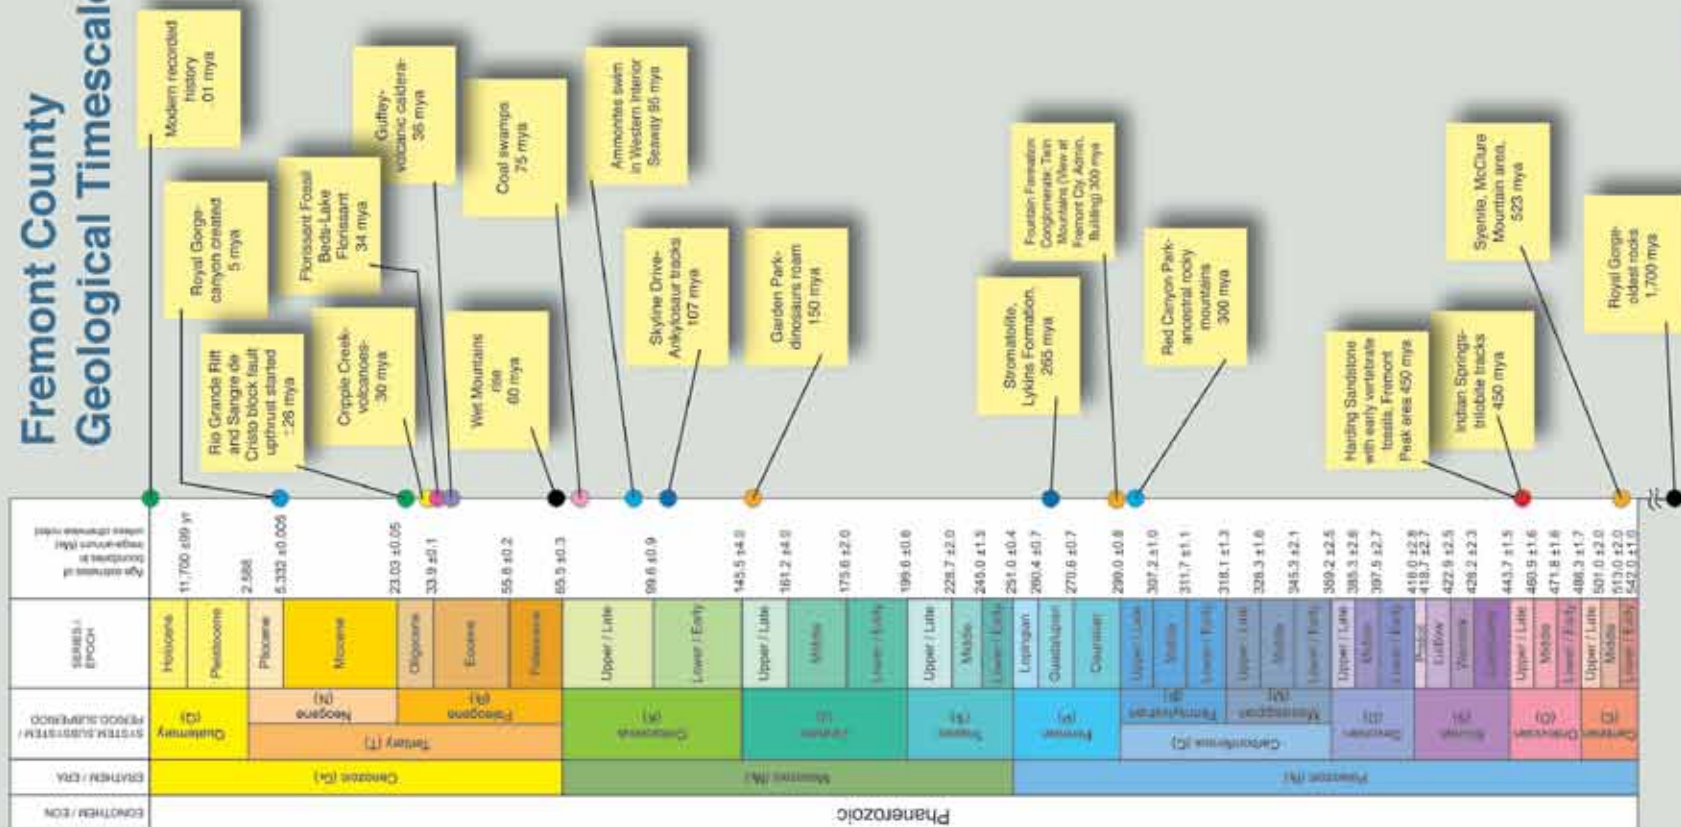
Fremont County Geological Timescale

Modern recorded history .01 mya

Royal Gorge canyon created 5 mya

Rio Grande Rift and Sangre de Cristo block fault upthrust started ~26 mya

Florissant Fossil Beds-Lake Florissant 34 mya

Cripple Creek volcanoes 30 mya

Guffey volcanic caldera 36 mya

Wet Mountains rise 60 mya

Coal swamps 75 mya

Ammonites swim in Western Interior Seaway 95 mya

Skyline Drive Ankylosaur tracks 107 mya

Garden Park dinosaurs roam 150 mya

Stromatolite, Lykins Formation, 265 mya

Fountain Formation Conglomerate: Twin Mountains (View at Fremont Cty Admin. Building) 300 mya

Red Canyon Park ancestral rocky mountains 300 mya

Harding Sandstone with early vertebrate fossils, Fremont Peak area 450 mya

Indian Springs trilobite tracks 450 mya

Syenite, McClure Mountain area, 523 mya

Royal Gorge oldest rocks 1,700 mya

Age estimates of boundaries in mega-annum (Ma) unless otherwise noted

11,700 ±99 yr | 2.588 | 5.332 ±0.005 | 23.03 ±0.05 | 33.9 ±0.1 | 55.8 ±0.2 | 65.5 ±0.3 | 99.6 ±0.9 | 145.5 ±4.0 | 161.2 ±4.0 | 175.6 ±2.0 | 199.6 ±0.6 | 228.7 ±2.0 | 245.0 ±1.5 | 251.0 ±0.4 | 260.4 ±0.7 | 270.6 ±0.7 | 299.0 ±0.8 | 307.2 ±1.0 | 311.7 ±1.1 | 318.1 ±1.3 | 328.3 ±1.6 | 345.3 ±2.1 | 359.2 ±2.5 | 385.3 ±2.6 | 397.5 ±2.7 | 416.0 ±2.8 | 418.7 ±2.7 | 422.9 ±2.5 | 428.2 ±2.3 | 443.7 ±1.5 | 460.9 ±1.6 | 471.8 ±1.6 | 488.3 ±1.7 | 501.0 ±2.0 | 513.0 ±2.0 | 542.0 ±1.0

SERIES / EPOCH: Holocene | Pleistocene | Pliocene | Miocene | Oligocene | Eocene | Paleocene | Upper / Late | Lower / Early | Upper / Late | Middle | Lower / Early | Upper / Late | Middle | Lower / Early | Lopingian | Guadalupian | Cisuralian | Upper / Late | Middle | Lower / Early | Upper / Late | Middle | Lower / Early | Upper / Late | Middle | Lower / Early | Pridoli | Ludlow | Wenlock | Llandovery | Upper / Late | Middle | Lower / Early | Upper / Late | Middle | Lower / Early

SYSTEM / SUBSYSTEM / PERIOD SUBPERIOD: Quaternary (Q) | Neogene (N) | Paleogene (Pj) | Tertiary (T) | Cretaceous (K) | Jurassic (J) | Triassic (Tr) | Permian (P) | Pennsylvanian (IP) | Mississippian (M) | Carboniferous (C) | Devonian (D) | Silurian (S) | Ordovician (O) | Cambrian (C)

ERATHEM / ERA: Cenozoic (Cz) | Mesozoic (Mz) | Paleozoic (Pz)

EONOTHEM / EON: Phanerozoic